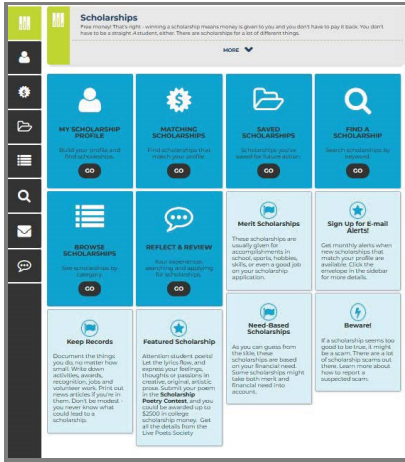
Scholarships

Free money! That's right - winning a scholarship means money is given to you and you don't have to pay it back. You don't have to be a straight A student, either. There are scholarships for a lot of different things.

MORE

MY SCHOLARSHIP PROFILE
Build your profile and find scholarships.
GO

MATCHING SCHOLARSHIPS
Find scholarships that match your profile.
GO

SAVED SCHOLARSHIPS
Scholarships you've saved for future action.
GO

FIND A SCHOLARSHIP
Search scholarships by keyword.
GO

BROWSE SCHOLARSHIPS
See scholarships by category.
GO

REFLECT & REVIEW
Your experience searching and applying for scholarships.
GO

Merit Scholarships
These scholarships are usually given for accomplishments in school, sports, hobbies, skills, or even a good job on your scholarship application.

Sign Up for E-mail Alerts!
Get monthly alerts when new scholarships that match your profile are available. Click the envelope in the sidebar for more details.

Keep Records
Document the things you do no matter how small. Write down activities, awards, recognition, jobs and volunteer work. Print out news articles if you're in them. Don't be modest, you never know what could lead to a scholarship.

Featured Scholarship
Attention student poets! Let the lyrics flow, and express your feelings, thoughts or passions in creative, original, artistic prose. Submit your poem in the Scholarship Poetry Contest, and you could be awarded up to $2500 in college scholarship money. Get all the details from the Live Poets Society

Need-Based Scholarships
As you can guess from the title, these scholarships are based on your financial need. Some scholarships might take both merit and financial need into account.

Beware!
If a scholarship seems too good to be true, it might be a scam. There are a lot of scholarship scams out there. Learn more about how to report a suspected scam.